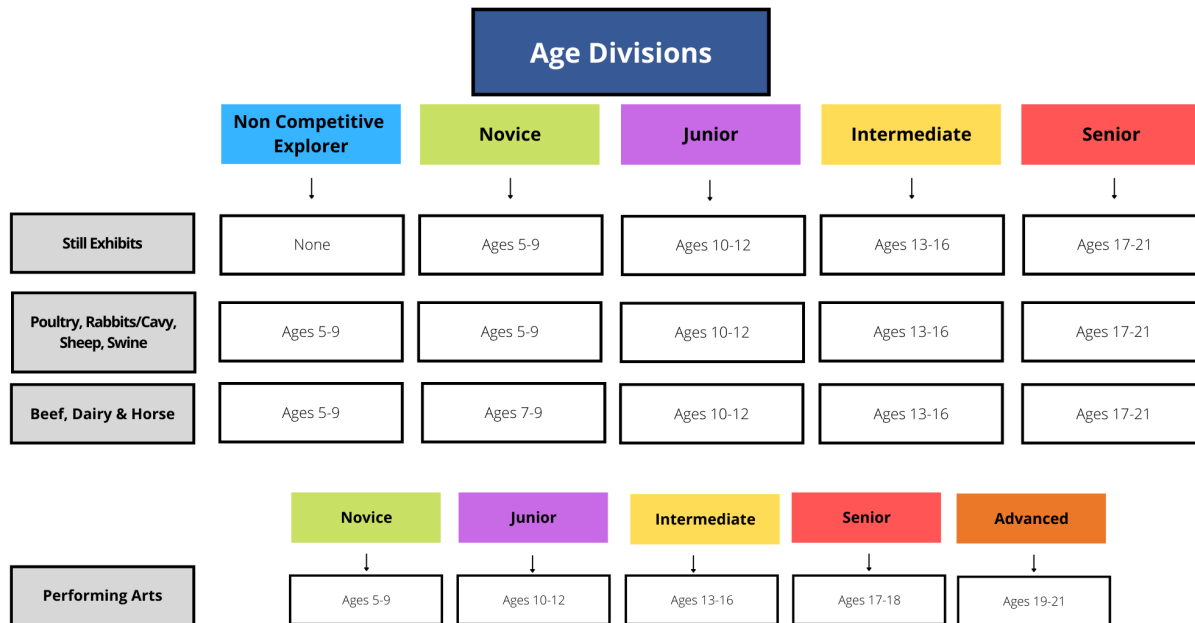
Age Divisions

|  | Non Competitive Explorer | Novice | Junior | Intermediate | Senior |
|---|---|---|---|---|---|
| Still Exhibits | None | Ages 5-9 | Ages 10-12 | Ages 13-16 | Ages 17-21 |
| Poultry, Rabbits/Cavy, Sheep, Swine | Ages 5-9 | Ages 5-9 | Ages 10-12 | Ages 13-16 | Ages 17-21 |
| Beef, Dairy & Horse | Ages 5-9 | Ages 7-9 | Ages 10-12 | Ages 13-16 | Ages 17-21 |

|  | Novice | Junior | Intermediate | Senior | Advanced |
|---|---|---|---|---|---|
| Performing Arts | Ages 5-9 | Ages 10-12 | Ages 13-16 | Ages 17-18 | Ages 19-21 |